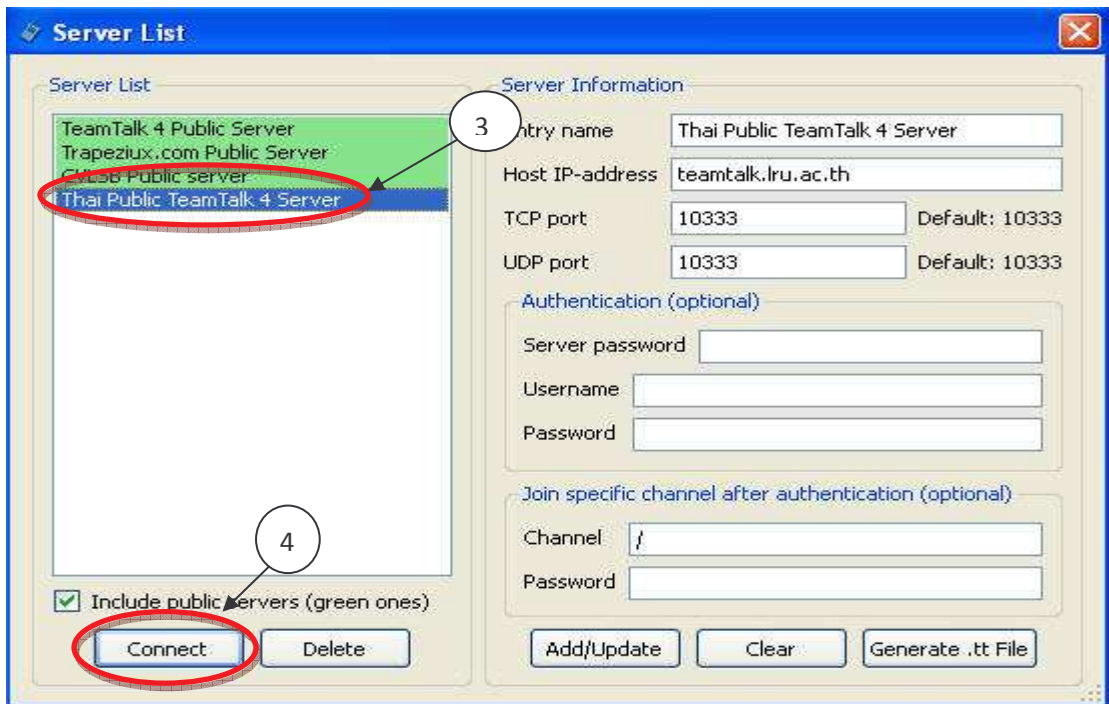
Server List

Server List

TeamTalk 4 Public Server
Trapeziux.com Public Server
C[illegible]SB Public server
Thai Public TeamTalk 4 Server

3

4

Include public servers (green ones)

Connect

Delete

Server Information

Entry name: Thai Public TeamTalk 4 Server

Host IP-address: teamtalk.lru.ac.th

TCP port: 10333 Default: 10333

UDP port: 10333 Default: 10333

Authentication (optional)

Server password

Username

Password

Join specific channel after authentication (optional)

Channel: /

Password

Add/Update

Clear

Generate .tt File